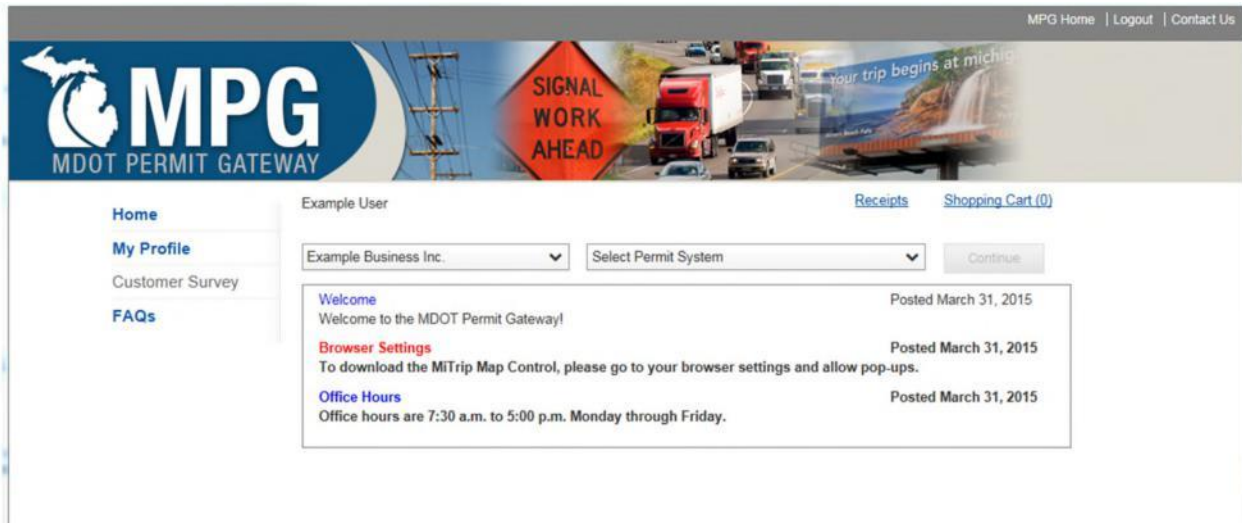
MPG Home | Logout | Contact Us

MPG
MDOT PERMIT GATEWAY

SIGNAL WORK AHEAD

Your trip begins at michig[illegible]

Home
My Profile
Customer Survey
FAQs

Example User

Receipts
Shopping Cart (0)

Example Business Inc.
Select Permit System
Continue

Welcome
Posted March 31, 2015
Welcome to the MDOT Permit Gateway!

Browser Settings
Posted March 31, 2015
To download the MiTrip Map Control, please go to your browser settings and allow pop-ups.

Office Hours
Posted March 31, 2015
Office hours are 7:30 a.m. to 5:00 p.m. Monday through Friday.